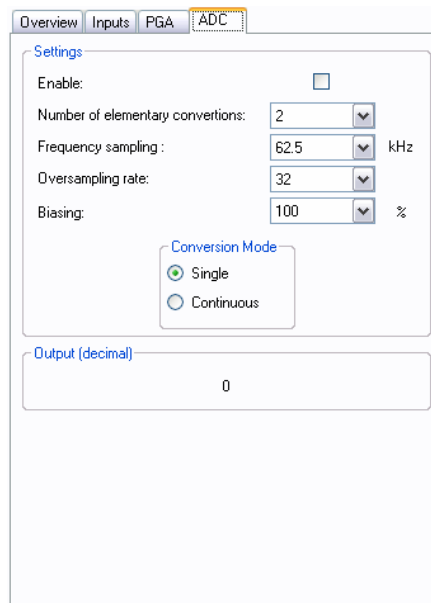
Overview | Inputs | PGA | ADC

Settings

Enable:

Number of elementary convertions: 2

Frequency sampling : 62.5 kHz

Oversampling rate: 32

Biasing: 100 %

Conversion Mode

Single

Continuous

Output (decimal)

0